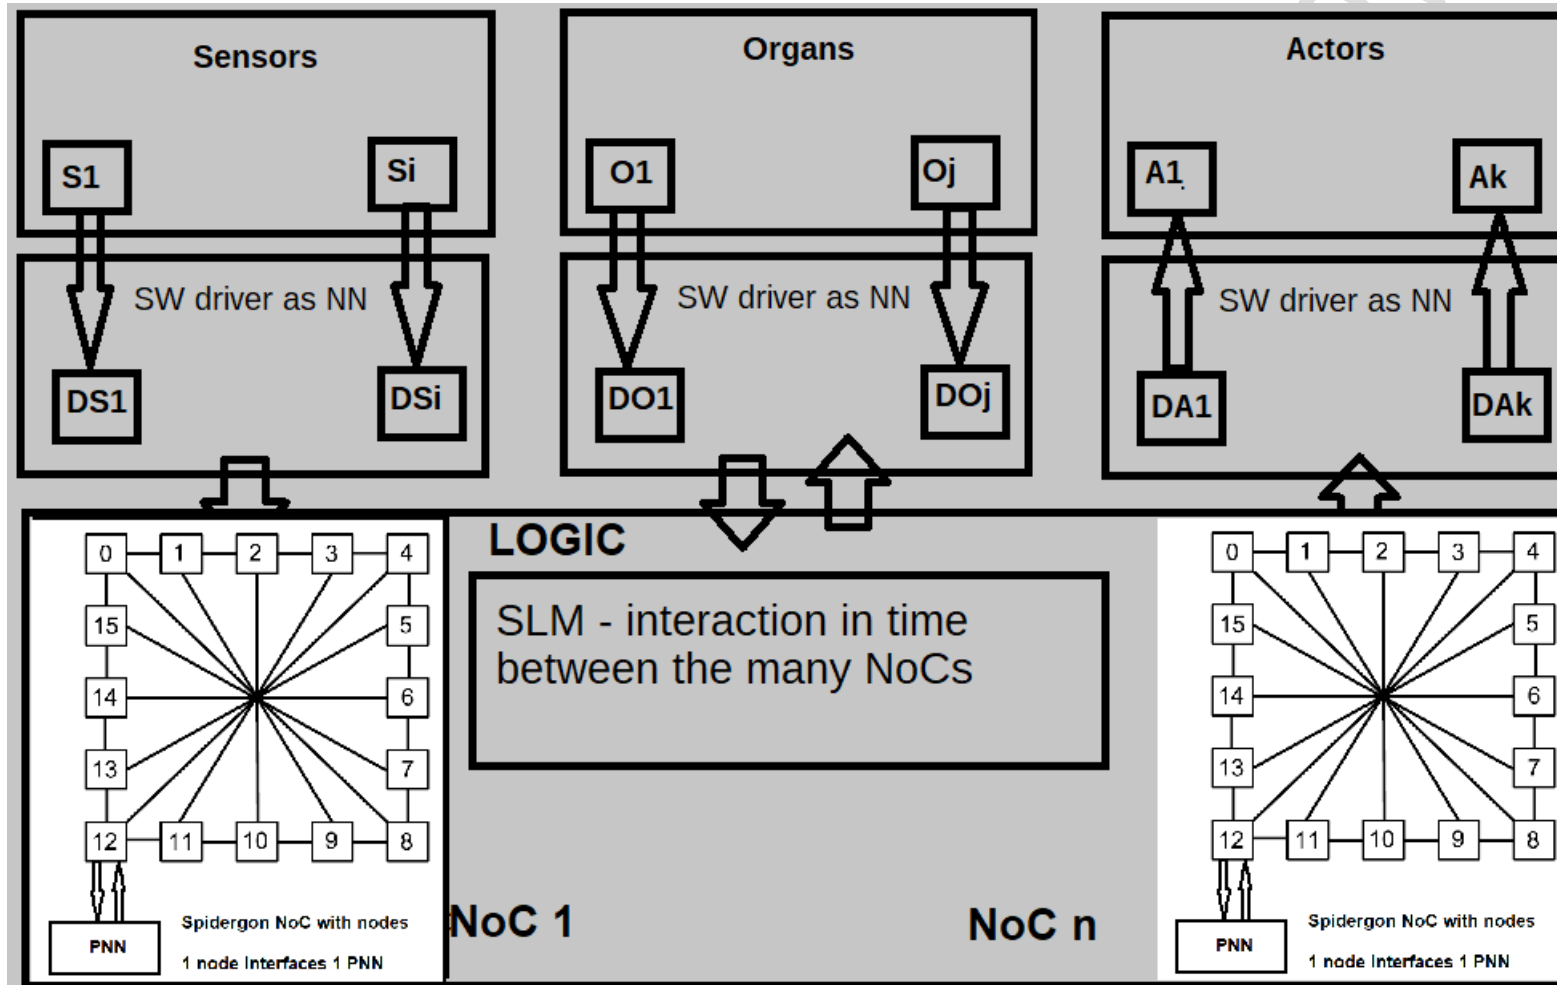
Sensors

S1

Si

SW driver as NN

DS1

DSi

Organs

O1

Oj

SW driver as NN

DO1

DOj

Actors

A1

Ak

SW driver as NN

DA1

DAk

0 1 2 3 4
15 5
14 6
13 7
12 11 10 9 8

PNN

Spidergon NoC with nodes

1 node Interfaces 1 PNN

LOGIC

SLM - interaction in time between the many NoCs

NoC 1

NoC n

0 1 2 3 4
15 5
14 6
13 7
12 11 10 9 8

PNN

Spidergon NoC with nodes

1 node Interfaces 1 PNN